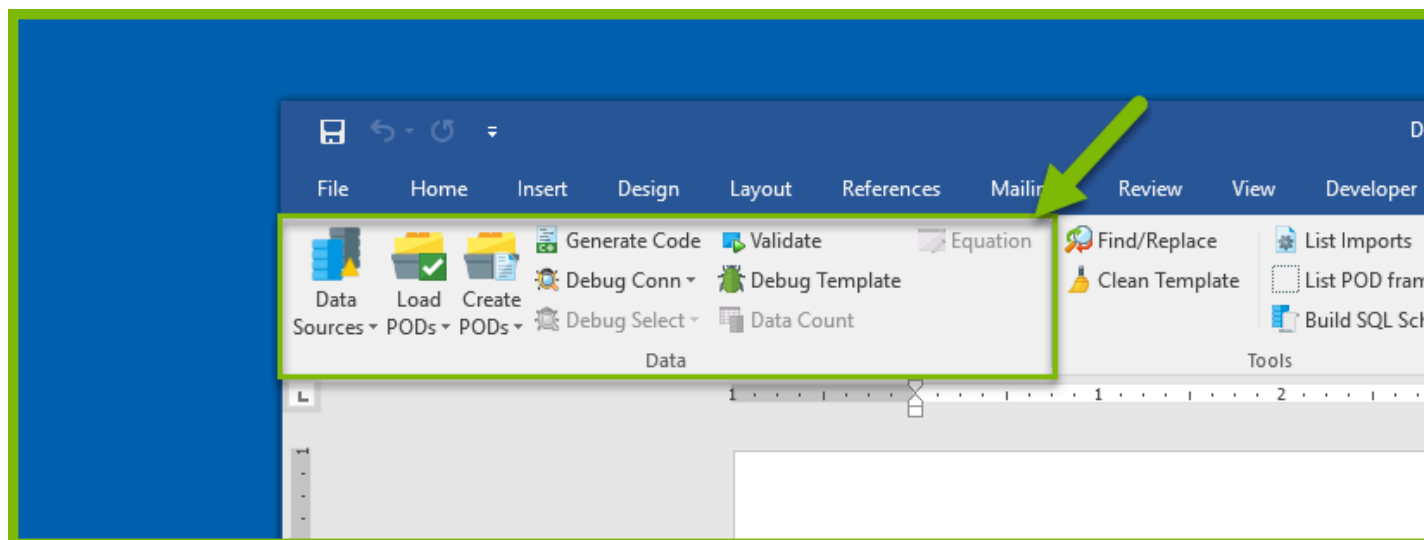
D

File Home Insert Design Layout References Maili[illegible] Review View Developer

Data Sources
Load PODs
Create PODs
Generate Code
Debug Conn
Debug Select
Validate
Debug Template
Data Count
Equation
Data

Find/Replace
Clean Template
List Imports
List POD fram
Build SQL Sch
Tools

1 1 2